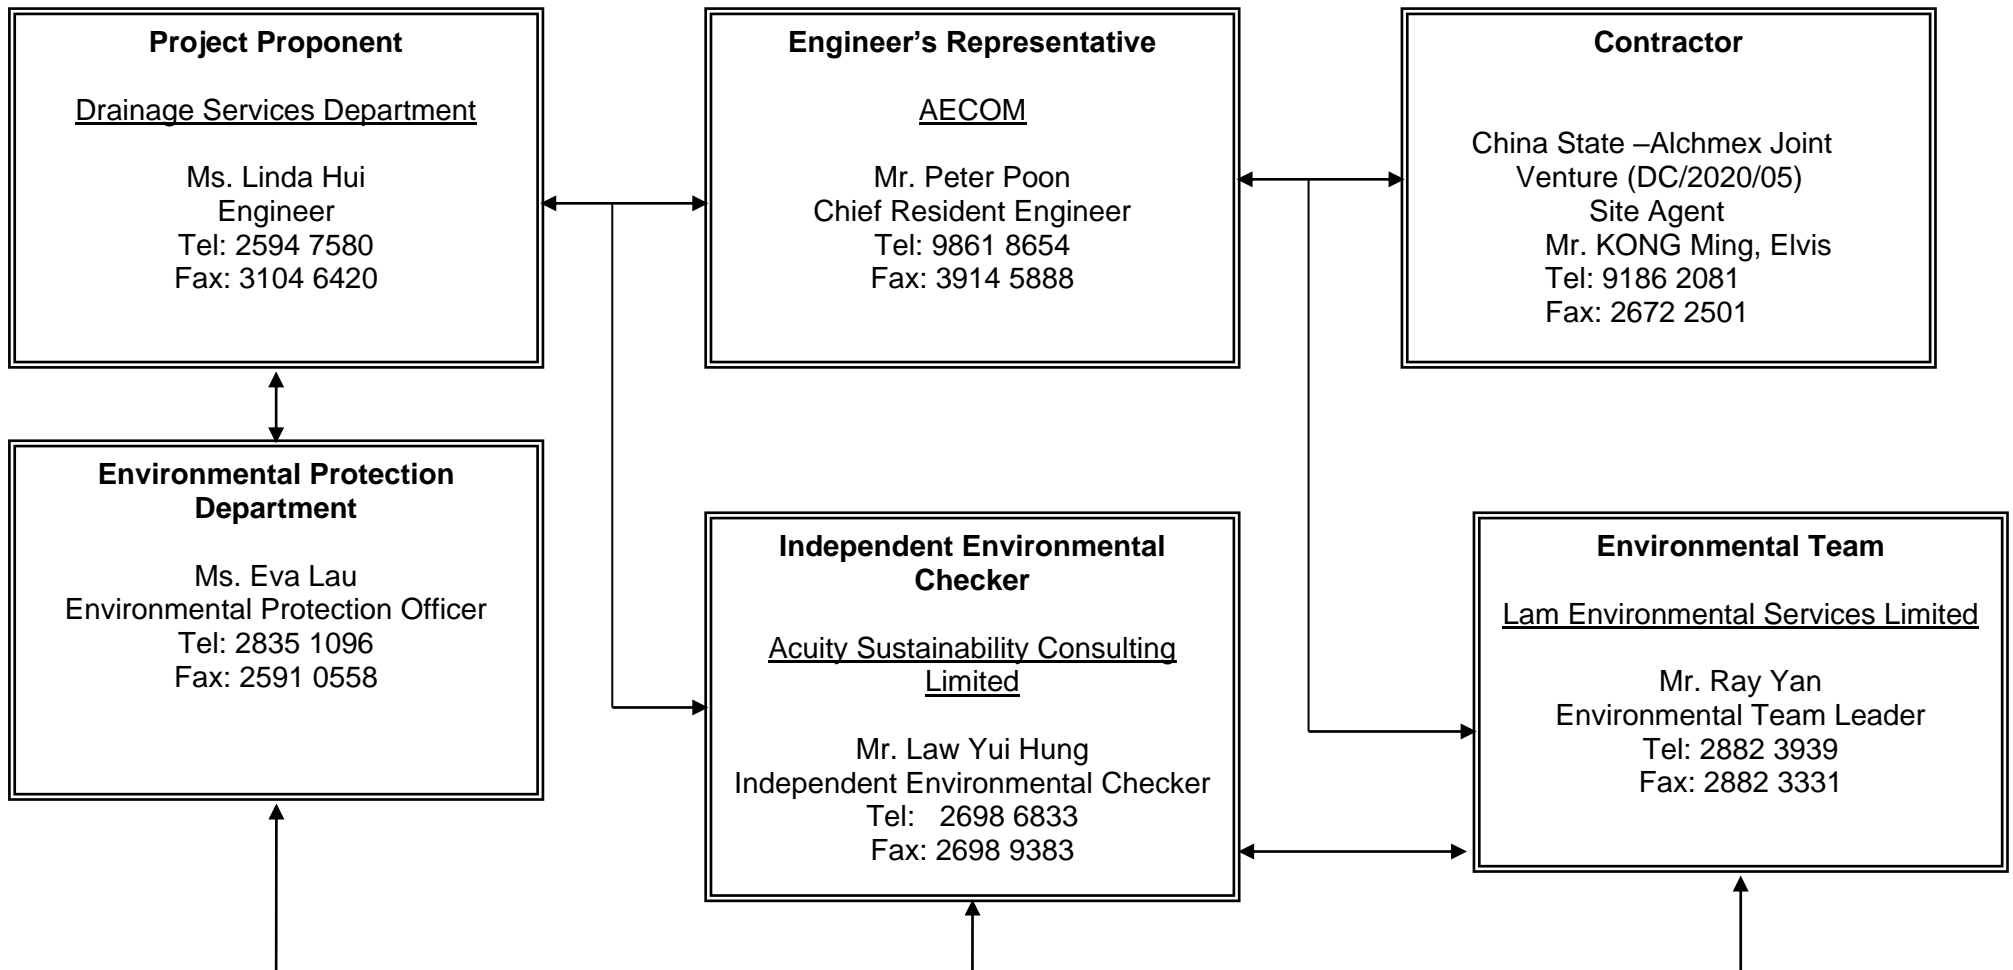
**Project Proponent**

Drainage Services Department

Ms. Linda Hui
Engineer
Tel: 2594 7580
Fax: 3104 6420

**Engineer's Representative**

AECOM

Mr. Peter Poon
Chief Resident Engineer
Tel: 9861 8654
Fax: 3914 5888

**Contractor**

China State –Alchmex Joint Venture (DC/2020/05)
Site Agent
Mr. KONG Ming, Elvis
Tel: 9186 2081
Fax: 2672 2501

**Environmental Protection Department**

Ms. Eva Lau
Environmental Protection Officer
Tel: 2835 1096
Fax: 2591 0558

**Independent Environmental Checker**

Acuity Sustainability Consulting Limited

Mr. Law Yui Hung
Independent Environmental Checker
Tel: 2698 6833
Fax: 2698 9383

**Environmental Team**

Lam Environmental Services Limited

Mr. Ray Yan
Environmental Team Leader
Tel: 2882 3939
Fax: 2882 3331